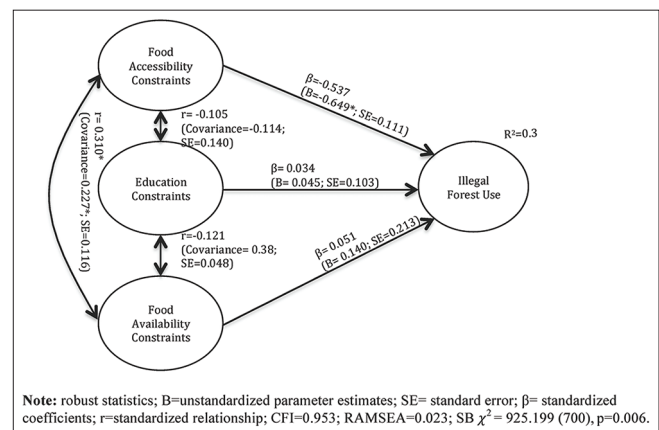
Food Accessibility Constraints

Education Constraints

Food Availability Constraints

Illegal Forest Use

r= 0.310* (Covariance=0.227*; SE=0.116)

r= -0.105 (Covariance=-0.114; SE=0.140)

r= -0.121 (Covariance= 0.38; SE=0.048)

β=-0.537 (B=-0.649*; SE=0.111)

β= 0.034 (B= 0.045; SE=0.103)

β= 0.051 (B= 0.140; SE=0.213)

R²=0.3

**Note:** robust statistics; B=unstandardized parameter estimates; SE= standard error; β= standardized coefficients; r=standardized relationship; CFI=0.953; RAMSEA=0.023; SB $\chi^2$ = 925.199 (700), p=0.006.